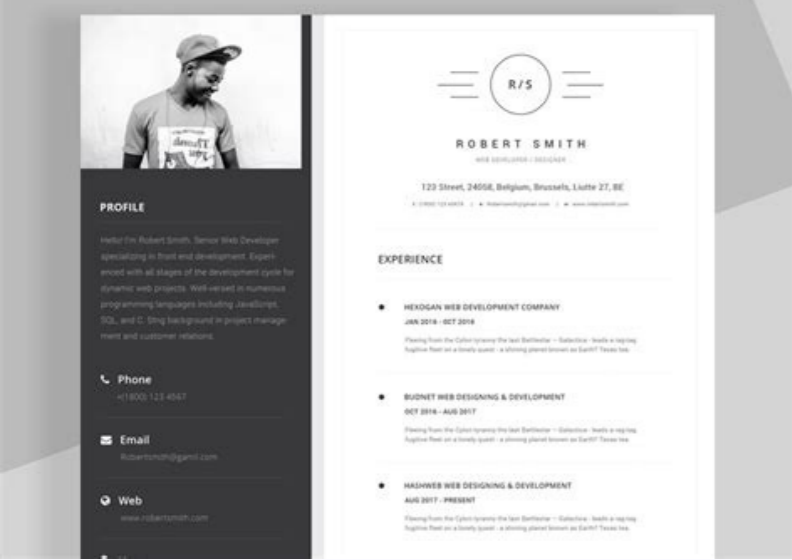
R/S

ROBERT SMITH

WEB DEVELOPER / DESIGNER

123 Street, 24058, Belgium, Brussels, Liutte 27, BE

+(1800) 123 4567 | Robertsmith@gmail.com | www.robertsmith.com

PROFILE

Hello! I'm Robert Smith, Senior Web Developer specializing in front end development. Experienced with all stages of the development cycle for dynamic web projects. Well-versed in numerous programming languages including JavaScript, SQL, and C. Stng background in project management and customer relations.

Phone

+(1800) 123 4567

Email

Robertsmith@gamil.com

Web

www.robertsmith.com

EXPERIENCE

HEXOGAN WEB DEVELOPMENT COMPANY

JAN 2016 - OCT 2016

Fleeing from the Cylon tyranny the last Battlestar – Galactica - leads a rag-tag fugitive fleet on a lonely quest - a shining planet known as Earth? Texas tea.

BUDNET WEB DESIGNING & DEVELOPMENT

OCT 2016 - AUG 2017

Fleeing from the Cylon tyranny the last Battlestar – Galactica - leads a rag-tag fugitive fleet on a lonely quest - a shining planet known as Earth? Texas tea.

HASHWEB WEB DESIGNING & DEVELOPMENT

AUG 2017 - PRESENT

Fleeing from the Cylon tyranny the last Battlestar – Galactica - leads a rag-tag fugitive fleet on a lonely quest - a shining planet known as Earth? Texas tea.